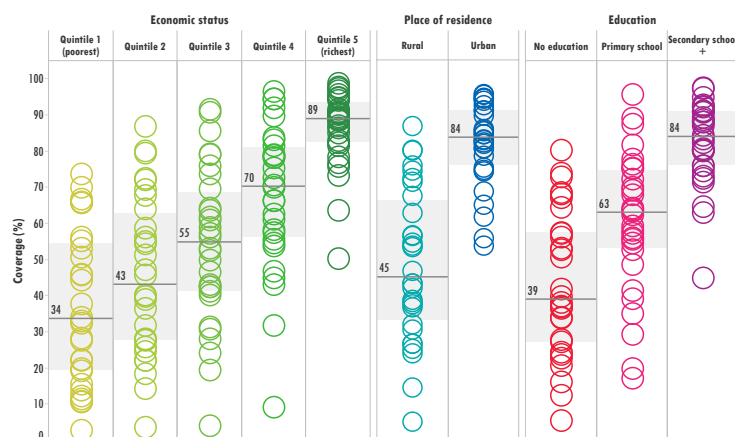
Economic status

Place of residence

Education

Quintile 1 (poorest)

Quintile 2

Quintile 3

Quintile 4

Quintile 5 (richest)

Rural

Urban

No education

Primary school

Secondary schoo +

Coverage (%)

100

90

80

70

60

50

40

30

20

10

0

34

43

55

70

89

45

84

39

63

84